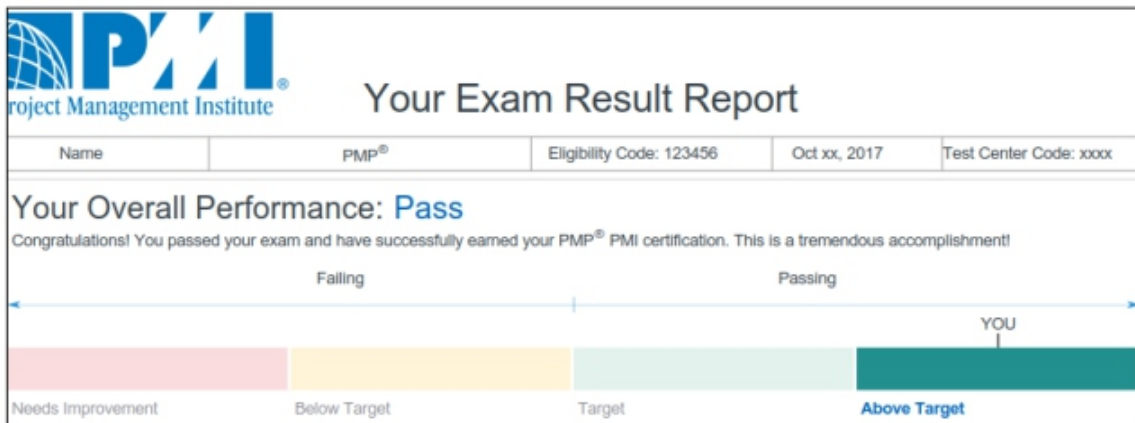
PMI®
roject Management Institute

Your Exam Result Report

| Name | PMP® | Eligibility Code: 123456 | Oct xx, 2017 | Test Center Code: xxxx |
|---|---|---|---|---|

Your Overall Performance: Pass

Congratulations! You passed your exam and have successfully earned your PMP® PMI certification. This is a tremendous accomplishment!

Failing

Passing

YOU

Needs Improvement

Below Target

Target

Above Target